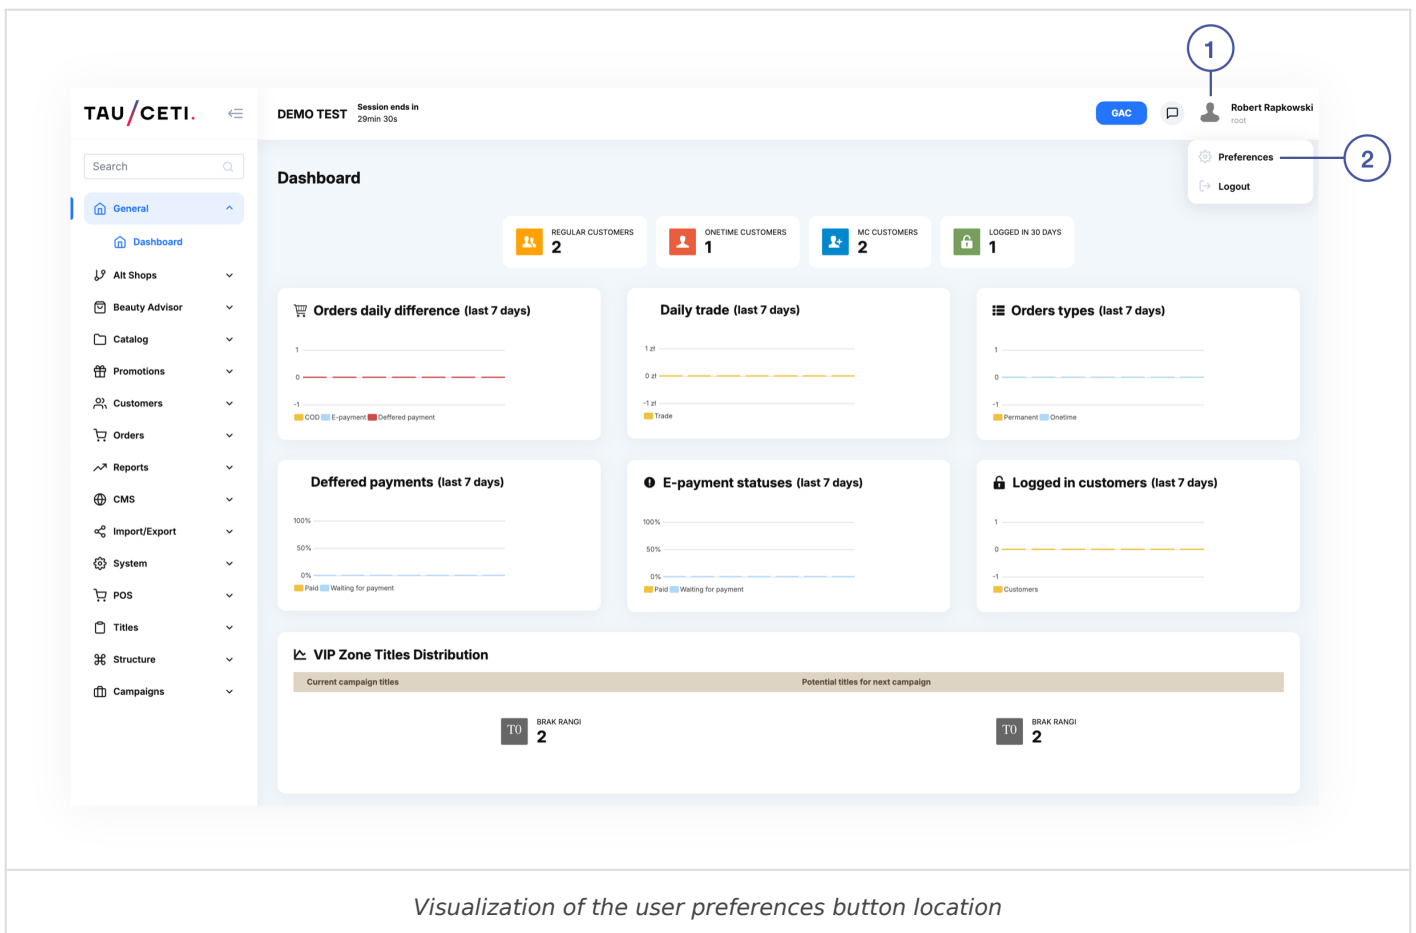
1

2

TAU/CETI.

DEMO TEST Session ends in 29min 30s

GAC

Robert Rapkowski
root

Preferences

Logout

Search

General

Dashboard

Alt Shops

Beauty Advisor

Catalog

Promotions

Customers

Orders

Reports

CMS

Import/Export

System

POS

Titles

Structure

Campaigns

Dashboard

REGULAR CUSTOMERS 2

ONETIME CUSTOMERS 1

MC CUSTOMERS 2

LOGGED IN 30 DAYS 1

Orders daily difference (last 7 days)

1
0
-1
COD E-payment Deffered payment

Daily trade (last 7 days)

1 zł
0 zł
-1 zł
Trade

Orders types (last 7 days)

1
0
-1
Permanent Onetime

Deffered payments (last 7 days)

100%
50%
0%
Paid Waiting for payment

E-payment statuses (last 7 days)

100%
50%
0%
Paid Waiting for payment

Logged in customers (last 7 days)

1
0
-1
Customers

VIP Zone Titles Distribution

| Current campaign titles | Potential titles for next campaign |
|---|---|

T0 BRAK RANGI 2

T0 BRAK RANGI 2

Visualization of the user preferences button location